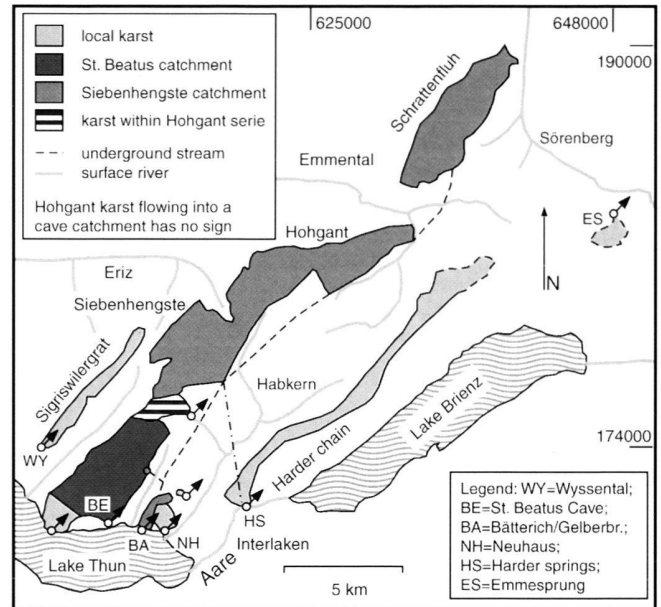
local karst

St. Beatus catchment

Siebenhengste catchment

karst within Hohgant serie

underground stream

surface river

Hohgant karst flowing into a cave catchment has no sign

625000

648000

190000

Schrattenfluh

Sörenberg

Emmental

ES

Hohgant

N

Eriz

Siebenhengste

Sigriswilergrat

Habkern

Lake Brienz

Harder chain

174000

WY

BE

BA

NH

HS

Interlaken

Lake Thun

Aare

5 km

Legend: WY=Wyssental;
BE=St. Beatus Cave;
BA=Bätterich/Gelberbr.;
NH=Neuhaus;
HS=Harder springs;
ES=Emmesprung